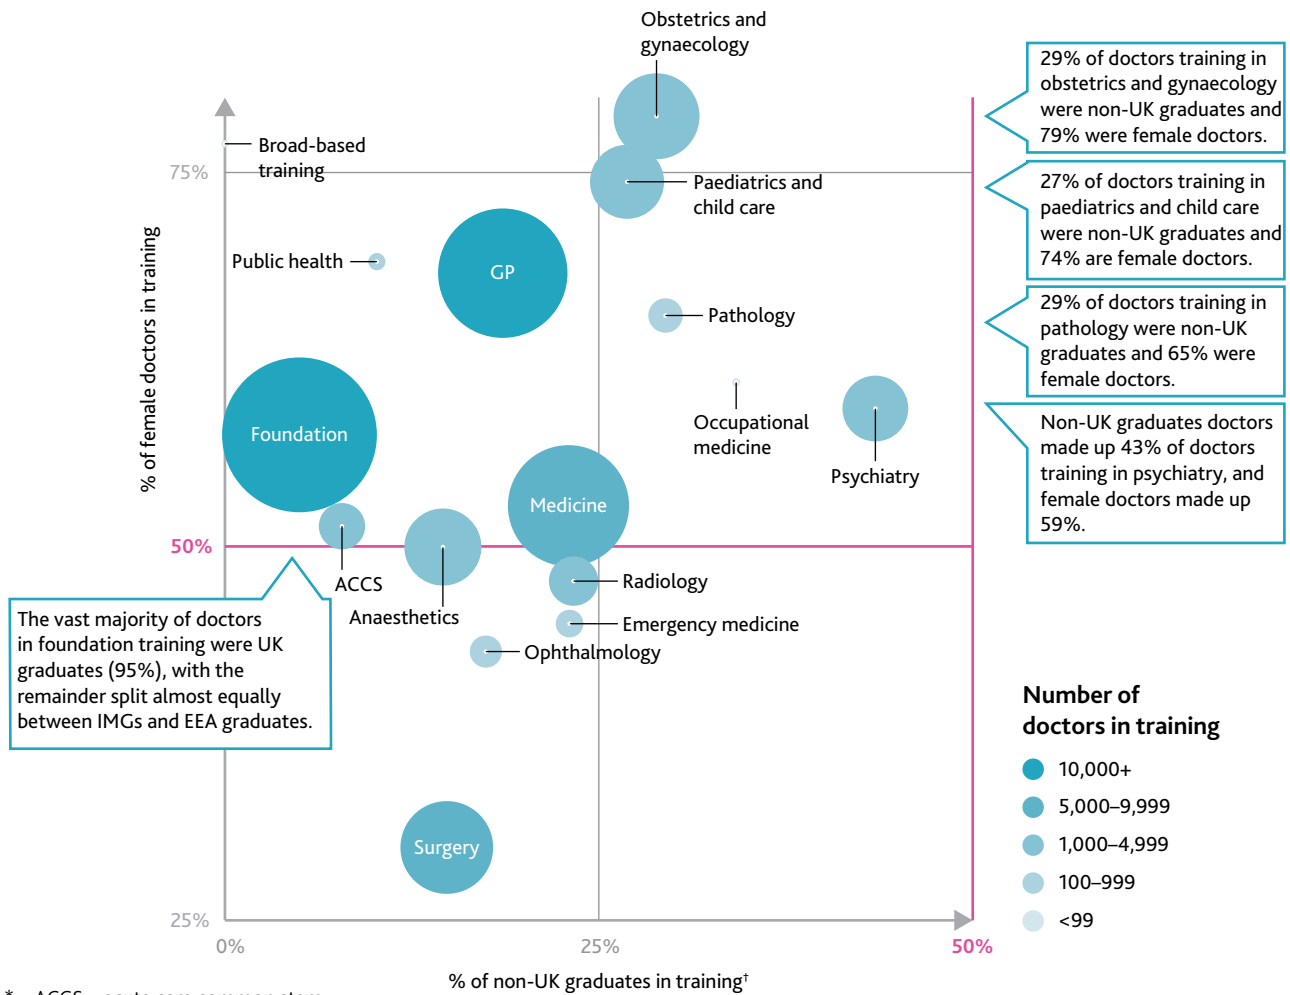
Obstetrics and gynaecology

29% of doctors training in obstetrics and gynaecology were non-UK graduates and 79% were female doctors.

Broad-based training

75%

Paediatrics and child care

27% of doctors training in paediatrics and child care were non-UK graduates and 74% are female doctors.

Public health

GP

Pathology

29% of doctors training in pathology were non-UK graduates and 65% were female doctors.

% of female doctors in training

Occupational medicine

Foundation

Psychiatry

Non-UK graduates doctors made up 43% of doctors training in psychiatry, and female doctors made up 59%.

Medicine

50%

ACCS

Anaesthetics

Radiology

The vast majority of doctors in foundation training were UK graduates (95%), with the remainder split almost equally between IMGs and EEA graduates.

Emergency medicine

Ophthalmology

Number of doctors in training

10,000+

5,000–9,999

1,000–4,999

100–999

<99

Surgery

25%

0%

25%

50%

% of non-UK graduates in training$^{\dagger}$

* ACCS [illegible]